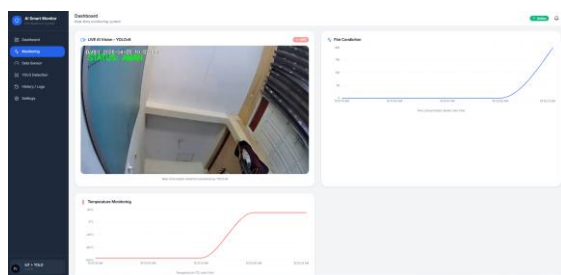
AI Smart Monitor

Dashboard

Real-time monitoring system

Dashboard

Monitoring

Data Sensor

YOLO Detection

History / Logs

Settings

Live AI Vision - YOLOv8

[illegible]

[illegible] 2024-04-25 10:51:24

STATUS: AMAN

Real-time object detection powered by YOLOv8

Fire Condition

Temperature Monitoring